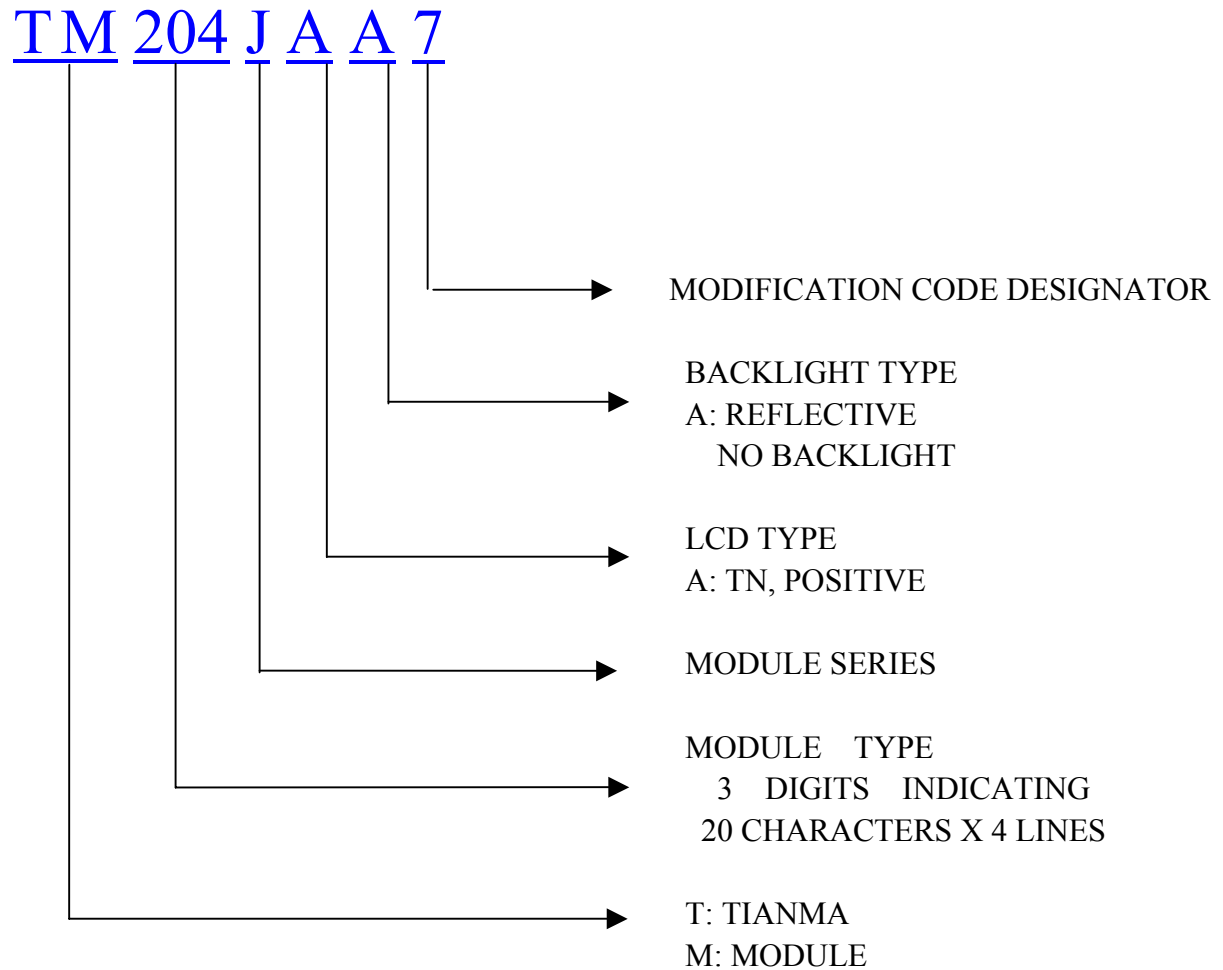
TM 204 J A A 7

MODIFICATION CODE DESIGNATOR

BACKLIGHT TYPE
A: REFLECTIVE
NO BACKLIGHT

LCD TYPE
A: TN, POSITIVE

MODULE SERIES

MODULE TYPE
3 DIGITS INDICATING
20 CHARACTERS X 4 LINES

T: TIANMA
M: MODULE